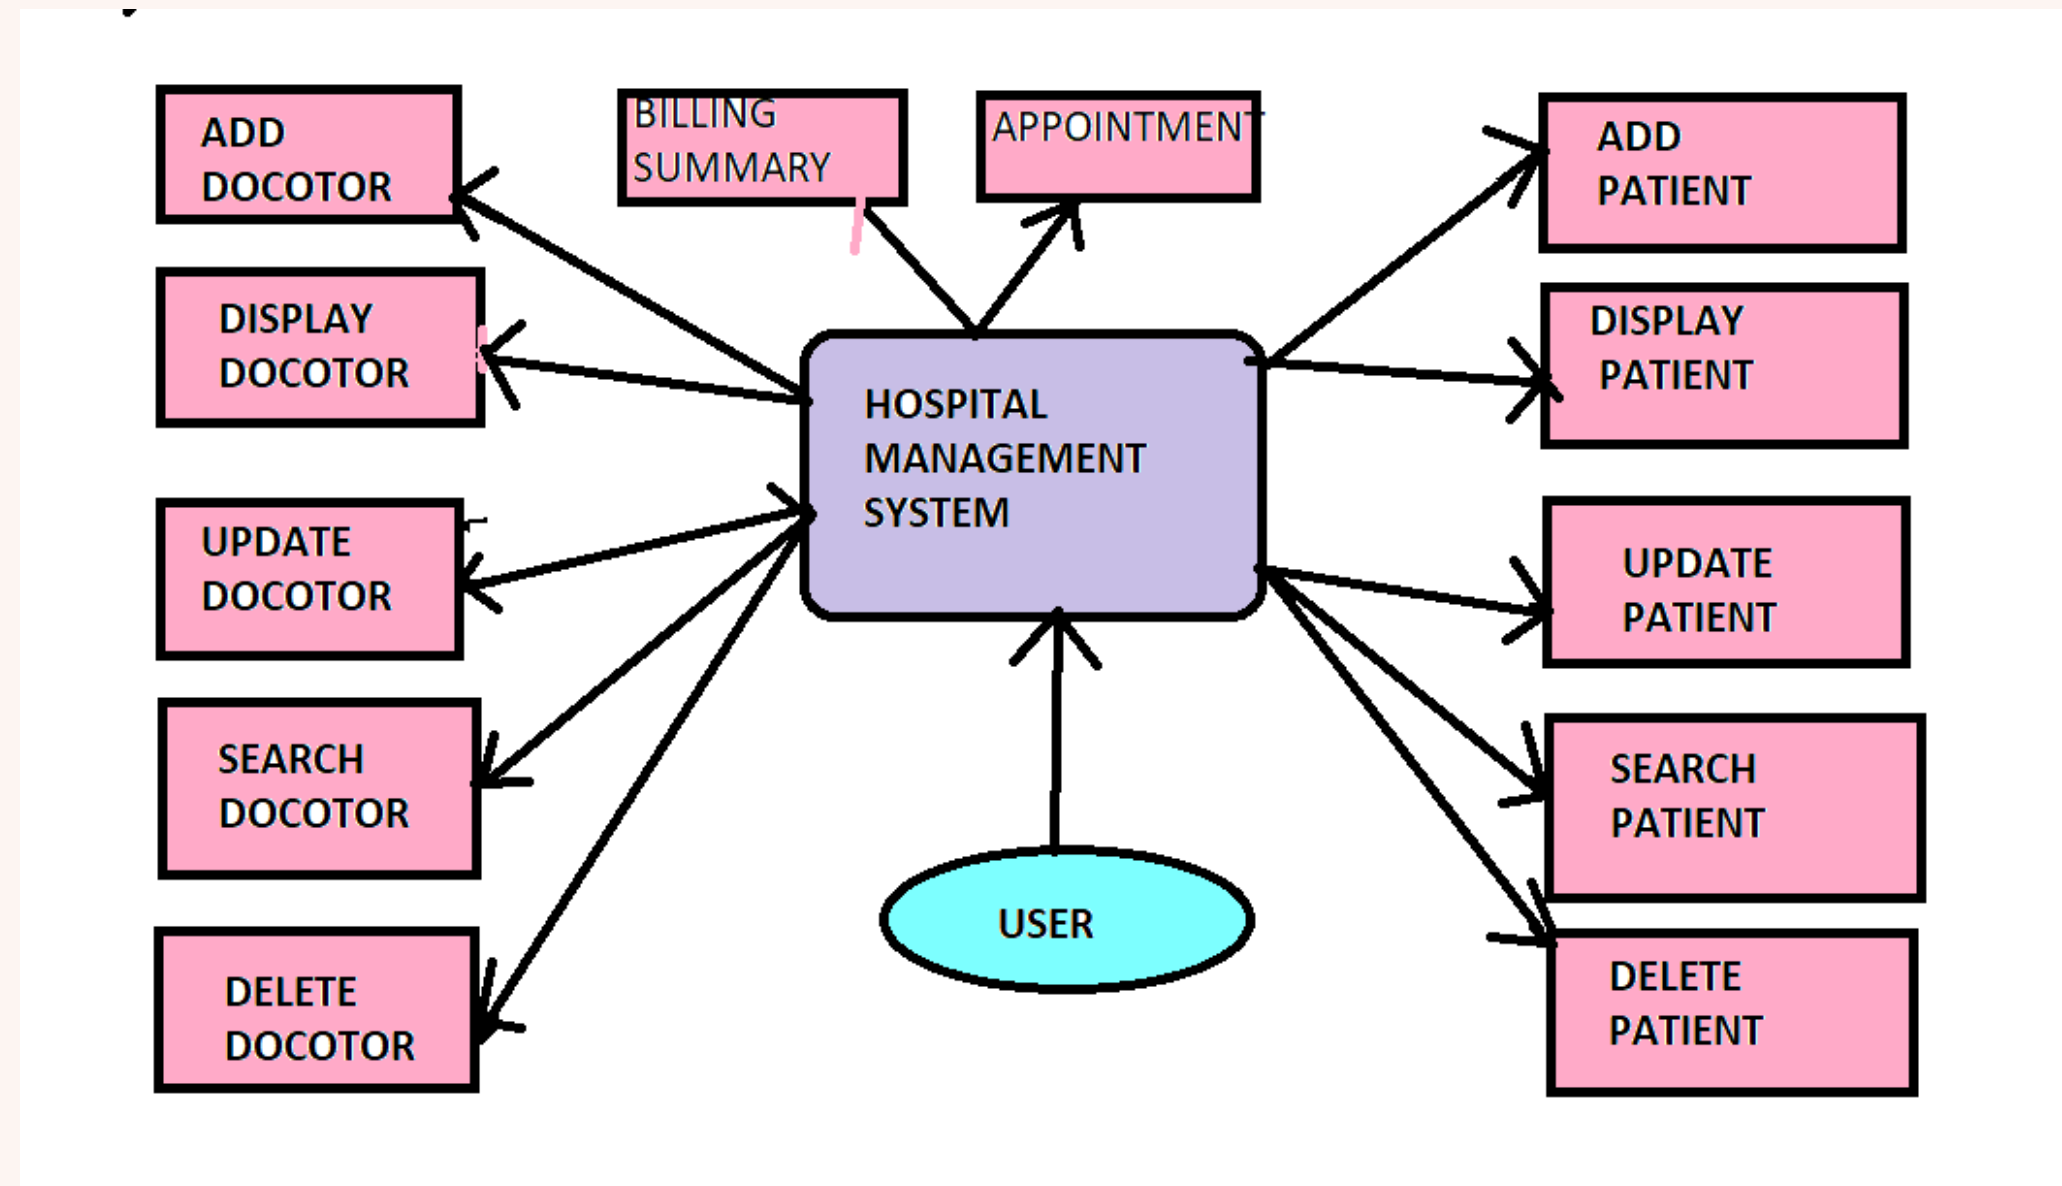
ADD DOCOTOR

BILLING SUMMARY

APPOINTMENT

ADD PATIENT

DISPLAY DOCOTOR

DISPLAY PATIENT

HOSPITAL MANAGEMENT SYSTEM

UPDATE DOCOTOR

UPDATE PATIENT

SEARCH DOCOTOR

SEARCH PATIENT

USER

DELETE DOCOTOR

DELETE PATIENT